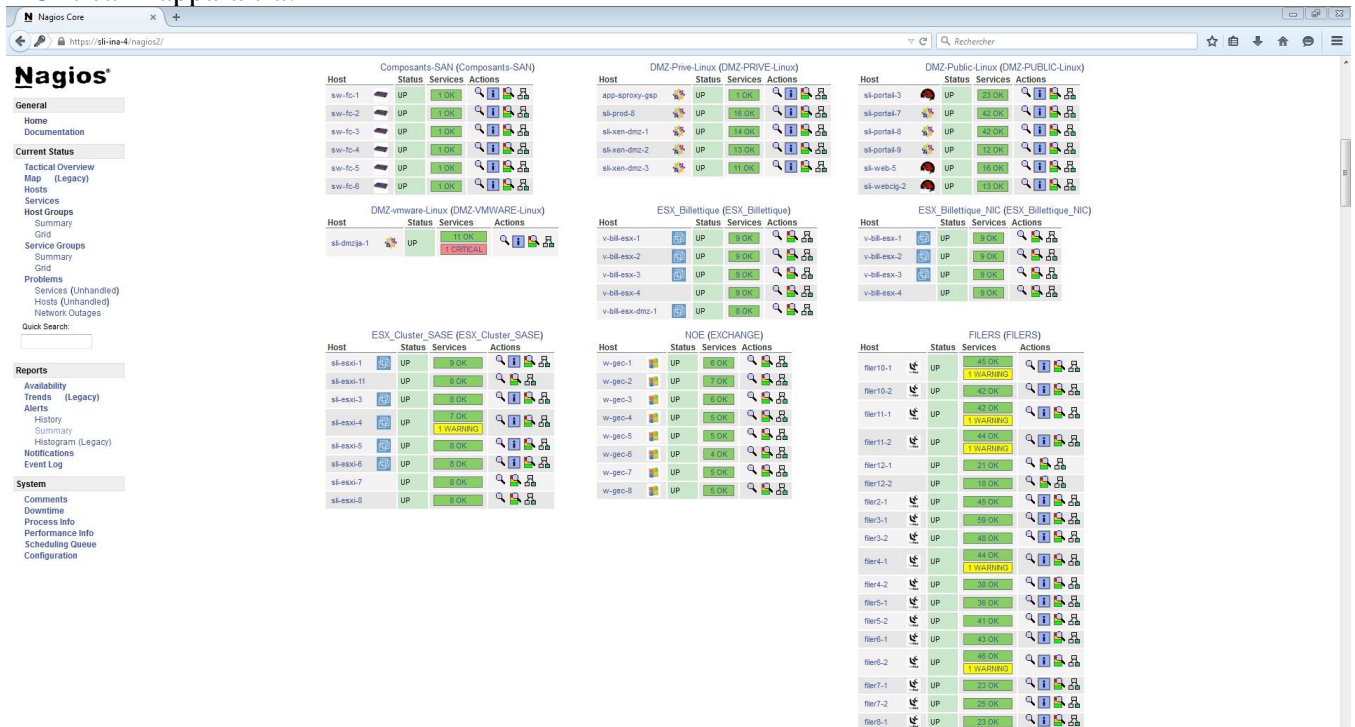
Nagios Core

https://sli-ina-4/nagios2/

Rechercher

Nagios

General
Home
Documentation

Current Status
Tactical Overview
Map (Legacy)
Hosts
Services
Host Groups
Summary
Grid
Service Groups
Summary
Grid
Problems
Services (Unhandled)
Hosts (Unhandled)
Network Outages
Quick Search:

Reports
Availability
Trends (Legacy)
Alerts
History
Summary
Histogram (Legacy)
Notifications
Event Log

System
Comments
Downtime
Process Info
Performance Info
Scheduling Queue
Configuration

Composants-SAN (Composants-SAN)

| Host | Status | Services | Actions |
|---|---|---|---|
| sw-fc-1 | UP | 1 OK | |
| sw-fc-2 | UP | 1 OK | |
| sw-fc-3 | UP | 1 OK | |
| sw-fc-4 | UP | 1 OK | |
| sw-fc-5 | UP | 1 OK | |
| sw-fc-6 | UP | 1 OK | |

DMZ-Prive-Linux (DMZ-PRIVE-Linux)

| Host | Status | Services | Actions |
|---|---|---|---|
| app-sproxy-gsp | UP | 1 OK | |
| sli-prod-8 | UP | 16 OK | |
| sli-xen-dmz-1 | UP | 14 OK | |
| sli-xen-dmz-2 | UP | 13 OK | |
| sli-xen-dmz-3 | UP | 11 OK | |

DMZ-Public-Linux (DMZ-PUBLIC-Linux)

| Host | Status | Services | Actions |
|---|---|---|---|
| sli-portail-3 | UP | 23 OK | |
| sli-portail-7 | UP | 42 OK | |
| sli-portail-8 | UP | 42 OK | |
| sli-portail-9 | UP | 12 OK | |
| sli-web-5 | UP | 16 OK | |
| sli-webclg-2 | UP | 13 OK | |

DMZ-vmware-Linux (DMZ-VMWARE-Linux)

| Host | Status | Services | Actions |
|---|---|---|---|
| sli-dmzija-1 | UP | 11 OK 1 CRITICAL | |

ESX_Billettique (ESX_Billettique)

| Host | Status | Services | Actions |
|---|---|---|---|
| v-bill-esx-1 | UP | 9 OK | |
| v-bill-esx-2 | UP | 9 OK | |
| v-bill-esx-3 | UP | 9 OK | |
| v-bill-esx-4 | UP | 9 OK | |
| v-bill-esx-dmz-1 | UP | 9 OK | |

ESX_Billettique_NIC (ESX_Billettique_NIC)

| Host | Status | Services | Actions |
|---|---|---|---|
| v-bill-esx-1 | UP | 9 OK | |
| v-bill-esx-2 | UP | 9 OK | |
| v-bill-esx-3 | UP | 9 OK | |
| v-bill-esx-4 | UP | 9 OK | |

ESX_Cluster_SASE (ESX_Cluster_SASE)

| Host | Status | Services | Actions |
|---|---|---|---|
| sli-esxi-1 | UP | 9 OK | |
| sli-esxi-11 | UP | 8 OK | |
| sli-esxi-3 | UP | 8 OK | |
| sli-esxi-4 | UP | 7 OK 1 WARNING | |
| sli-esxi-5 | UP | 8 OK | |
| sli-esxi-6 | UP | 8 OK | |
| sli-esxi-7 | UP | 8 OK | |
| sli-esxi-8 | UP | 8 OK | |

NOE (EXCHANGE)

| Host | Status | Services | Actions |
|---|---|---|---|
| w-gec-1 | UP | 6 OK | |
| w-gec-2 | UP | 7 OK | |
| w-gec-3 | UP | 6 OK | |
| w-gec-4 | UP | 5 OK | |
| w-gec-5 | UP | 5 OK | |
| w-gec-6 | UP | 4 OK | |
| w-gec-7 | UP | 5 OK | |
| w-gec-8 | UP | 5 OK | |

FILERS (FILERS)

| Host | Status | Services | Actions |
|---|---|---|---|
| filer10-1 | UP | 45 OK 1 WARNING | |
| filer10-2 | UP | 42 OK | |
| filer11-1 | UP | 42 OK 1 WARNING | |
| filer11-2 | UP | 44 OK 1 WARNING | |
| filer12-1 | UP | 21 OK | |
| filer12-2 | UP | 18 OK | |
| filer2-1 | UP | 45 OK | |
| filer3-1 | UP | 59 OK | |
| filer3-2 | UP | 48 OK | |
| filer4-1 | UP | 44 OK 1 WARNING | |
| filer4-2 | UP | 38 OK | |
| filer5-1 | UP | 36 OK | |
| filer5-2 | UP | 41 OK | |
| filer6-1 | UP | 43 OK | |
| filer6-2 | UP | 46 OK 1 WARNING | |
| filer7-1 | UP | 23 OK | |
| filer7-2 | UP | 25 OK | |
| filer8-1 | UP | 23 OK | |